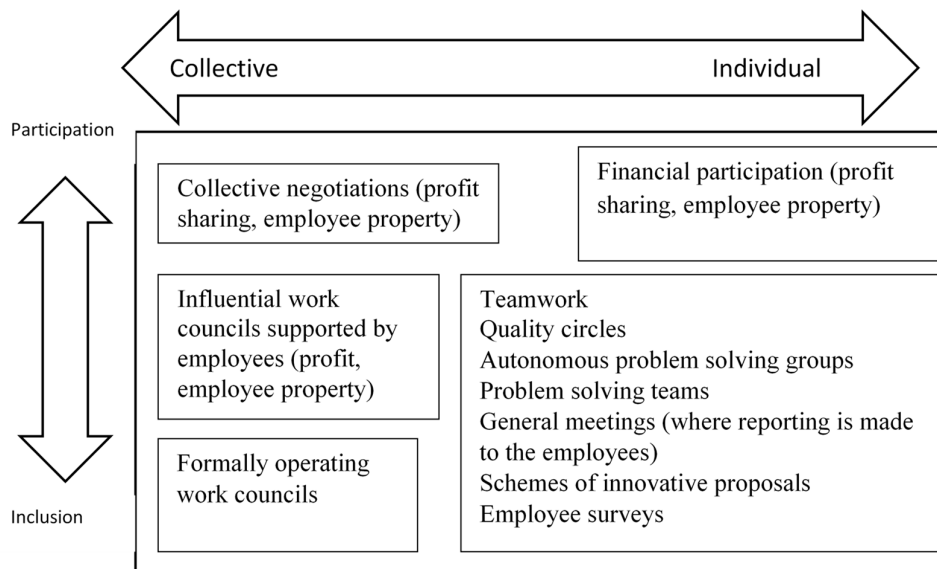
Collective

Individual

Participation

Inclusion

Collective negotiations (profit sharing, employee property)

Financial participation (profit sharing, employee property)

Influential work councils supported by employees (profit, employee property)

Teamwork
Quality circles
Autonomous problem solving groups
Problem solving teams
General meetings (where reporting is made to the employees)
Schemes of innovative proposals
Employee surveys

Formally operating work councils